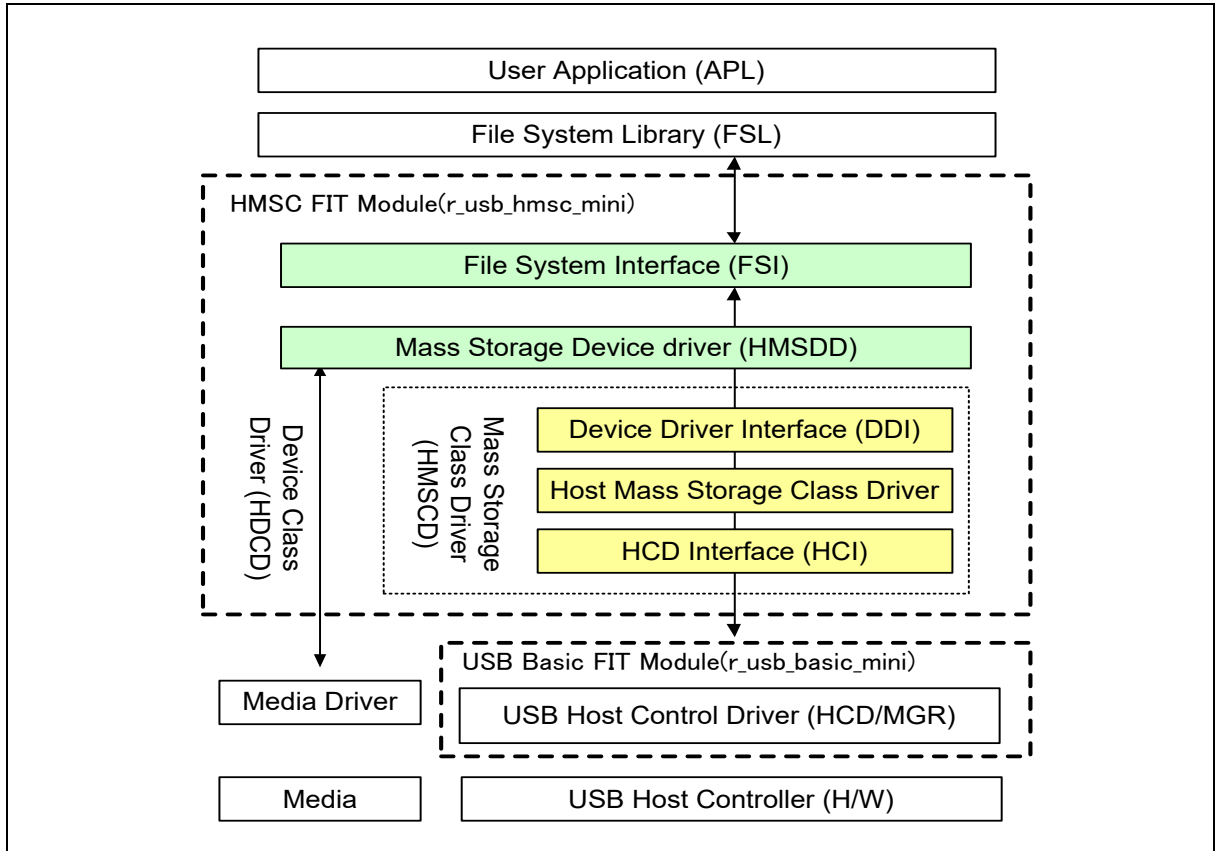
User Application (APL)

File System Library (FSL)

HMSC FIT Module(r_usb_hmsc_mini)

File System Interface (FSI)

Mass Storage Device driver (HMSDD)

Device Class Driver (HDCD)

Mass Storage Class Driver (HMSCD)

Device Driver Interface (DDI)

Host Mass Storage Class Driver

HCD Interface (HCI)

USB Basic FIT Module(r_usb_basic_mini)

Media Driver

USB Host Control Driver (HCD/MGR)

Media

USB Host Controller (H/W)